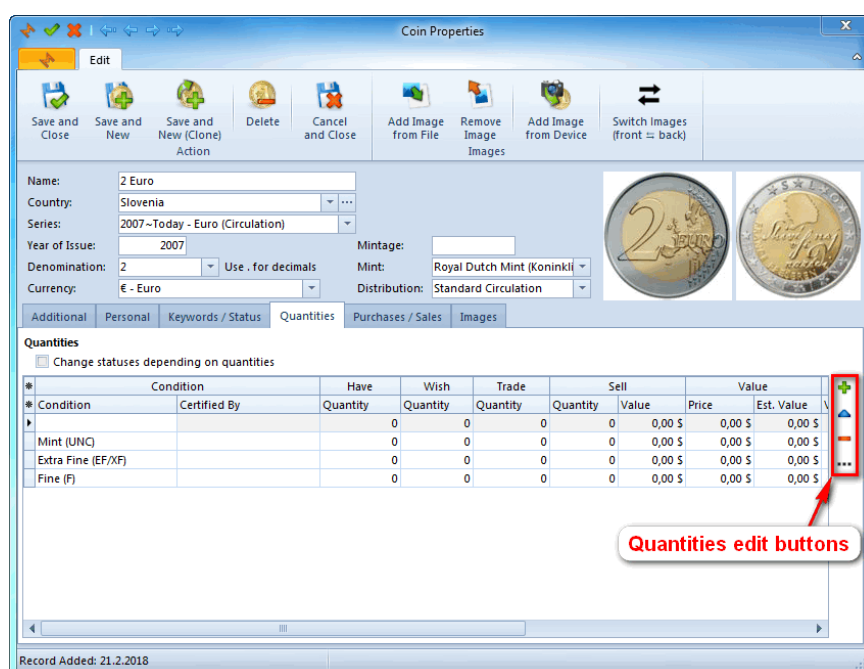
Coin Properties

Edit

Save and Close
Save and New
Save and New (Clone)
Delete
Cancel and Close
Action
Add Image from File
Remove Image
Add Image from Device
Images
Switch Images (front ⇆ back)

Name: 2 Euro
Country: Slovenia
Series: 2007~Today - Euro (Circulation)
Year of Issue: 2007
Mintage:
Denomination: 2
Use . for decimals
Mint: Royal Dutch Mint (Koninkli
Currency: € - Euro
Distribution: Standard Circulation

Additional | Personal | Keywords / Status | Quantities | Purchases / Sales | Images

Quantities
Change statuses depending on quantities

| Condition | | Have | Wish | Trade | Sell | | Value | |
|---|---|---|---|---|---|---|---|---|
| Condition | Certified By | Quantity | Quantity | Quantity | Quantity | Value | Price | Est. Value |
| | | 0 | 0 | 0 | 0 | 0,00 $ | 0,00 $ | 0,00 $ |
| Mint (UNC) | | 0 | 0 | 0 | 0 | 0,00 $ | 0,00 $ | 0,00 $ |
| Extra Fine (EF/XF) | | 0 | 0 | 0 | 0 | 0,00 $ | 0,00 $ | 0,00 $ |
| Fine (F) | | 0 | 0 | 0 | 0 | 0,00 $ | 0,00 $ | 0,00 $ |

Quantities edit buttons

Record Added: 21.2.2018